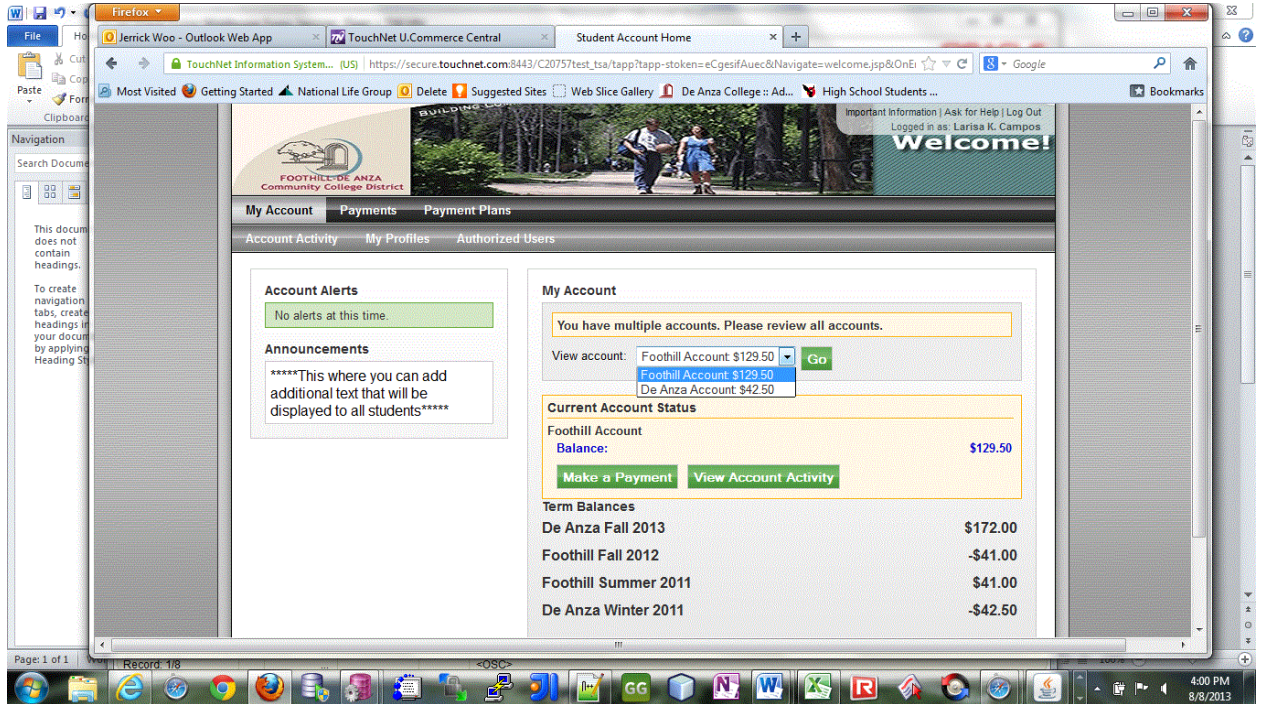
Firefox

File Ho

Cut
Cop
Paste Form
Clipboard

Navigation
Search Docume

This document does not contain headings.

To create navigation tabs, create headings in your document by applying Heading Sty

Jerrick Woo - Outlook Web App
TouchNet U.Commerce Central
Student Account Home

TouchNet Information System... (US) https://secure.touchnet.com:8443/C20757test_tsa/tapp?tapp-stoken=eCgesifAuec&Navigate=welcome.jsp&OnE
Google

Most Visited Getting Started National Life Group Delete Suggested Sites Web Slice Gallery De Anza College :: Ad... High School Students ... Bookmarks

BUILDING CO

FOOTHILL-DE ANZA
Community College District

Important Information | Ask for Help | Log Out
Logged in as: Larisa K. Campos
Welcome!

My Account Payments Payment Plans
Account Activity My Profiles Authorized Users

Account Alerts
No alerts at this time.

Announcements
*****This where you can add additional text that will be displayed to all students*****

My Account
You have multiple accounts. Please review all accounts.
View account: Foothill Account: $129.50 Go
Foothill Account: $129.50
De Anza Account: $42.50

Current Account Status
Foothill Account
Balance: $129.50
Make a Payment View Account Activity

Term Balances
| De Anza Fall 2013 | $172.00 |
|---|---|
| Foothill Fall 2012 | -$41.00 |
| Foothill Summer 2011 | $41.00 |
| De Anza Winter 2011 | -$42.50 |

Page: 1 of 1
Record: 1/8
<OSC>

4:00 PM
8/8/2013